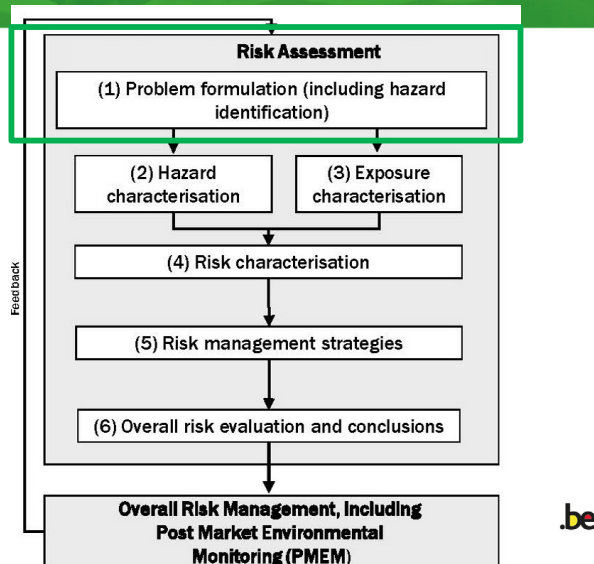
Risk Assessment

(1) Problem formulation (including hazard identification)

(2) Hazard characterisation

(3) Exposure characterisation

(4) Risk characterisation

(5) Risk management strategies

(6) Overall risk evaluation and conclusions

Feedback

Overall Risk Management, Including Post Market Environmental Monitoring (PMEM)

.be